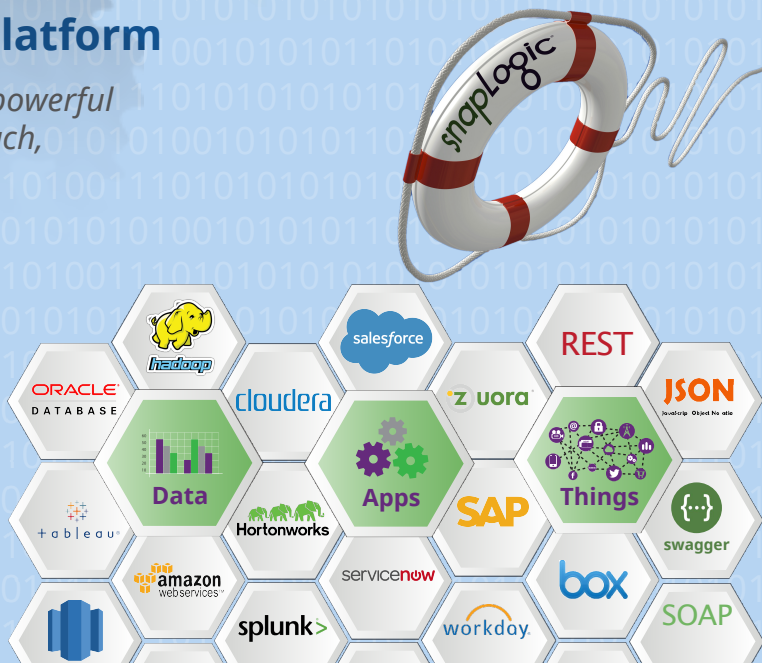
latform

powerful
ch,

snapLogic

hadoop

salesforce

REST

ORACLE
DATABASE

cloudera

zuora

JSON
JavaScript Object Notation

Data

Apps

Things

tableau

Hortonworks

SAP

swagger

amazon
webservices

servicenow

box

splunk>

workday.

SOAP